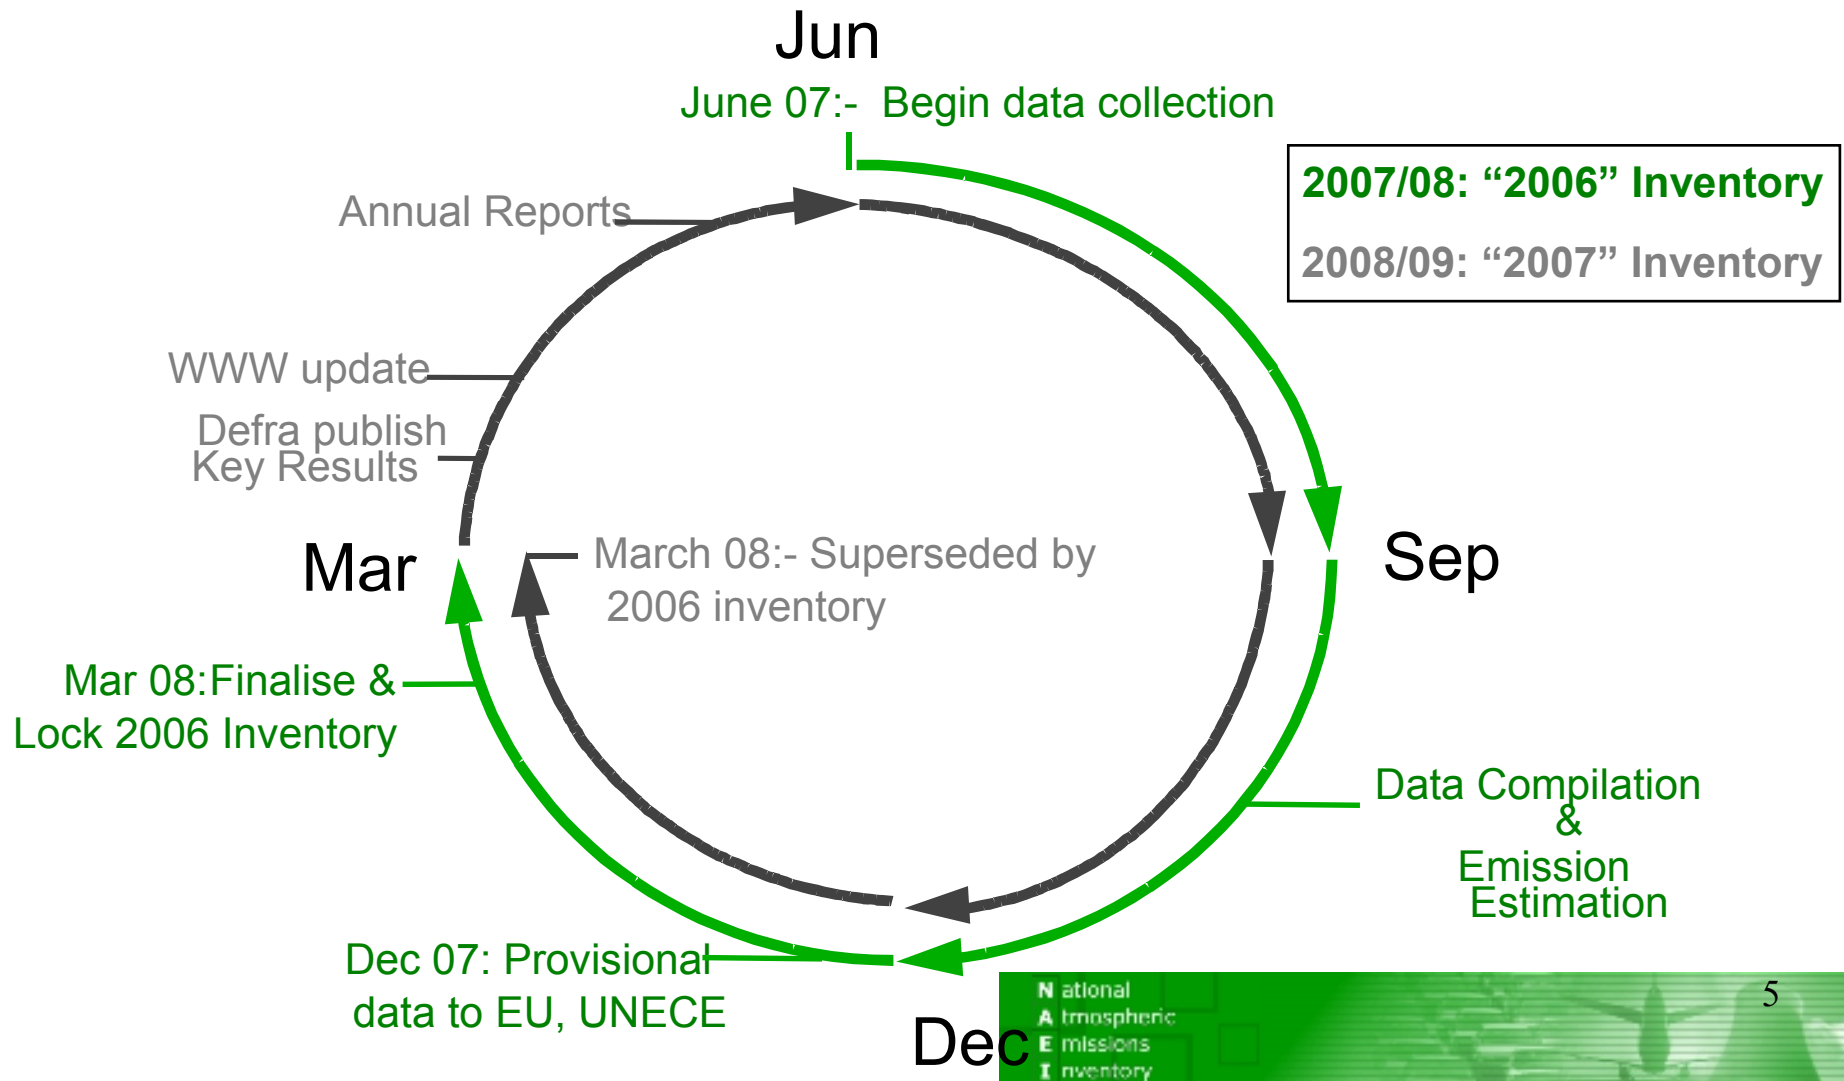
Jun

June 07:- Begin data collection

2007/08: “2006” Inventory

2008/09: “2007” Inventory

Annual Reports

WWW update

Defra publish Key Results

Mar

March 08:- Superseded by 2006 inventory

Sep

Mar 08:Finalise & Lock 2006 Inventory

Data Compilation & Emission Estimation

Dec 07: Provisional data to EU, UNECE

Dec

National
Atmospheric
Emissions
Inventory

5